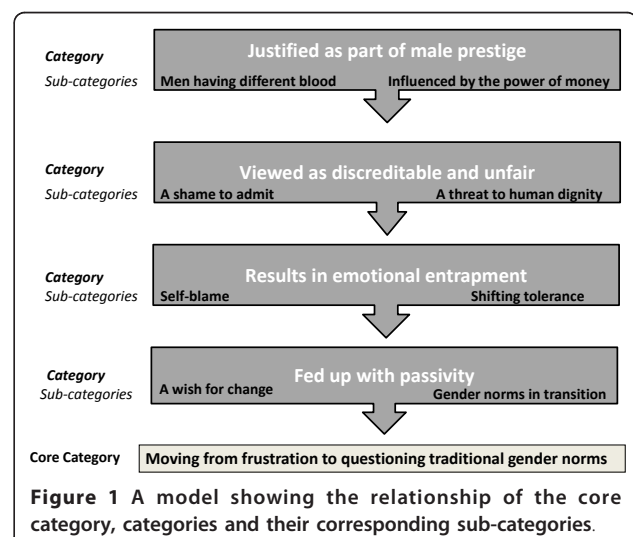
Category
Sub-categories

Justified as part of male prestige

Men having different blood

Influenced by the power of money

Category
Sub-categories

Viewed as discreditable and unfair

A shame to admit

A threat to human dignity

Category
Sub-categories

Results in emotional entrapment

Self-blame

Shifting tolerance

Category
Sub-categories

Fed up with passivity

A wish for change

Gender norms in transition

Core Category

Moving from frustration to questioning traditional gender norms

**Figure 1** A model showing the relationship of the core category, categories and their corresponding sub-categories.